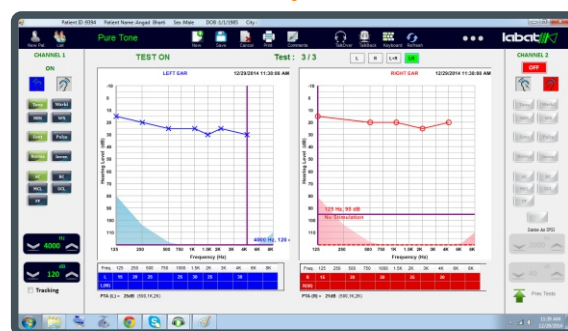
Patient ID : 6094   Patient Name : Angad Bhatt   Sex : Male   DOB : 1/1/1985   City :

New Pat   List   Pure Tone   New   Save   Cancel   Print   Comments   TalkOver   TalkBack   Keyboard   Refresh   labat

CHANNEL 1

ON

Tone   Warble
NBN   WN
Cont   Pulse
Norm   Imm
AC   BC
MCL   UCL
FF

Hz
4000
dB
120

Tracking

TEST ON   Test : 3 / 3   L   R   L+R   LR

LEFT EAR   12/29/2014 11:38:55 AM

Hearing Level (dB)

-10
0
10
20
30
40
50
60
70
80
90
100
110
120

125   250   500   750   1K   1.5K   2K   3K   4K   6K   8K

Frequency (Hz)

4000 Hz, 120

| Freq. | 125 | 250 | 500 | 750 | 1000 | 1.5K | 2K | 3K | 4K | 6K | 8K |
|---|---|---|---|---|---|---|---|---|---|---|---|
| L | 15 | 20 | 25 | | 25 | 30 | 25 | | 30 | | |
| L(M) | | | | | | | | | | | |

PTA (L) = 25dB (500,1K,2K)

RIGHT EAR   12/29/2014 11:38:55 AM

Hearing Level (dB)

125 Hz, 95 dB
No Stimulation

125   250   500   750   1K   1.5K   2K   3K   4K   6K   8K

Frequency (Hz)

| Freq. | 125 | 250 | 500 | 750 | 1000 | 1.5K | 2K | 3K | 4K | 6K | 8K |
|---|---|---|---|---|---|---|---|---|---|---|---|
| R | 15 | | 20 | 20 | 20 | | 25 | 20 | | | |
| R(M) | | | | | | | | | | | |

PTA (R) = 21dB (500,1K,2K)

CHANNEL 2

OFF

Same As CH1

Prev. Tests

11:09 AM
12/29/2014